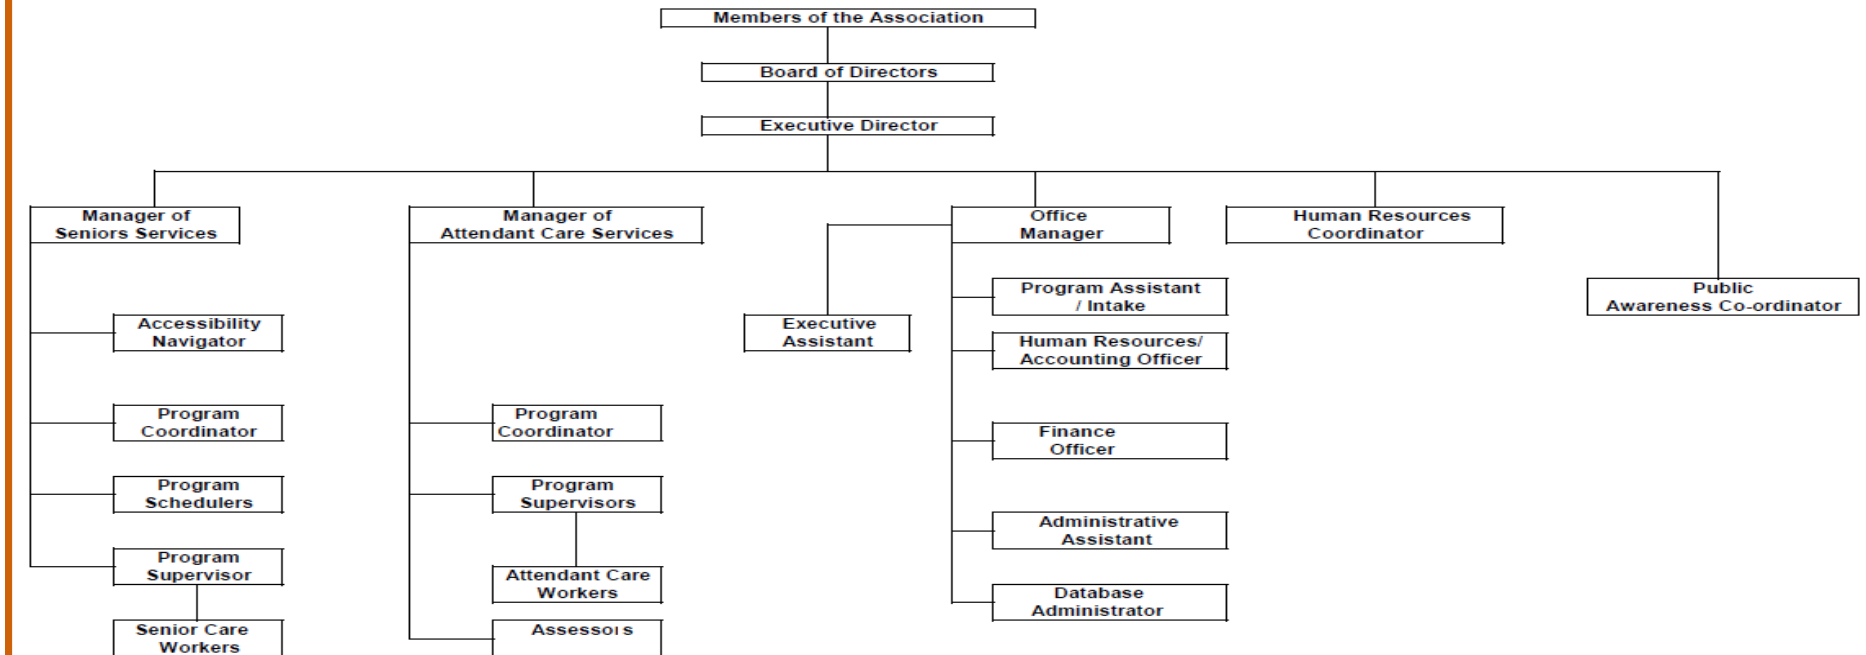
Members of the Association

Board of Directors

Executive Director

Manager of Seniors Services

Manager of Attendant Care Services

Office Manager

Human Resources Coordinator

Public Awareness Co-ordinator

Accessibility Navigator

Program Coordinator

Program Schedulers

Program Supervisor

Senior Care Workers

Program Coordinator

Program Supervisors

Attendant Care Workers

Assessors

Executive Assistant

Program Assistant / Intake

Human Resources/ Accounting Officer

Finance Officer

Administrative Assistant

Database Administrator